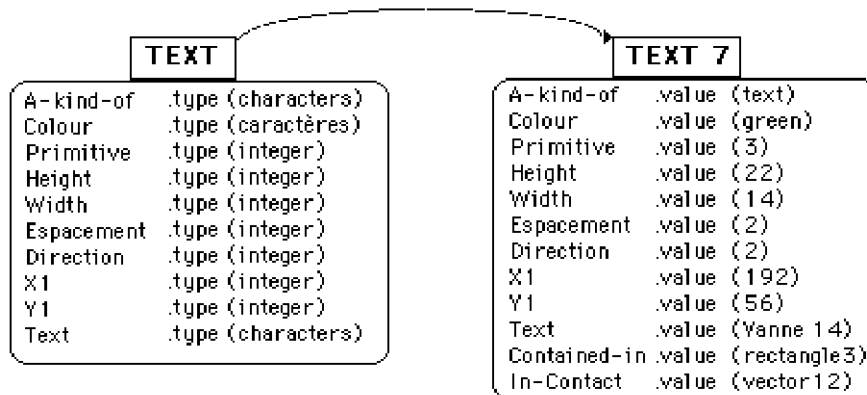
TEXT

| | |
|---|---|
| A-kind-of | .type (characters) |
| Colour | .type (caractères) |
| Primitive | .type (integer) |
| Height | .type (integer) |
| Width | .type (integer) |
| Espacement | .type (integer) |
| Direction | .type (integer) |
| X1 | .type (integer) |
| Y1 | .type (integer) |
| Text | .type (characters) |

TEXT 7

| | |
|---|---|
| A-kind-of | .value (text) |
| Colour | .value (green) |
| Primitive | .value (3) |
| Height | .value (22) |
| Width | .value (14) |
| Espacement | .value (2) |
| Direction | .value (2) |
| X1 | .value (192) |
| Y1 | .value (56) |
| Text | .value (Yanne 14) |
| Contained-in | .value (rectangle3) |
| In-Contact | .value (vector12) |